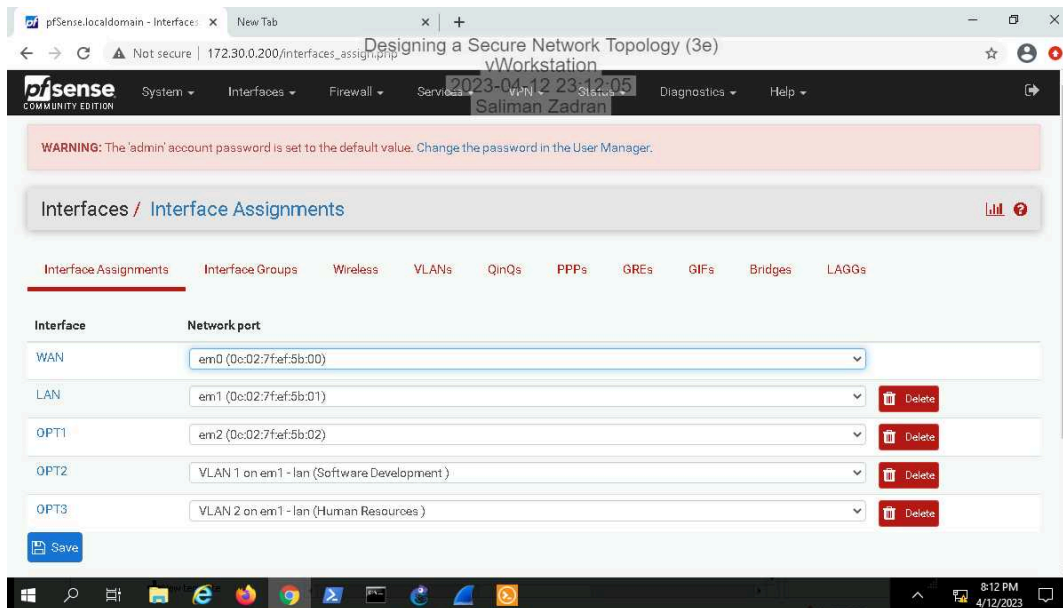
pfSense.localdomain - Interfaces ×   New Tab   ×   +

Not secure | 172.30.0.200/interfaces_assign.php

Designing a Secure Network Topology (3e)
vWorkstation
2023-04-12 23:12:05
Saliman Zadran

pfsense COMMUNITY EDITION   System   Interfaces   Firewall   Services   VPN   Status   Diagnostics   Help

WARNING: The 'admin' account password is set to the default value. Change the password in the User Manager.

Interfaces / Interface Assignments

Interface Assignments   Interface Groups   Wireless   VLANs   QinQs   PPPs   GREs   GIFs   Bridges   LAGGs

| Interface | Network port | |
|---|---|---|
| WAN | em0 (0c:02:7f:ef:5b:00) | |
| LAN | em1 (0c:02:7f:ef:5b:01) | Delete |
| OPT1 | em2 (0c:02:7f:ef:5b:02) | Delete |
| OPT2 | VLAN 1 on em1 - lan (Software Development) | Delete |
| OPT3 | VLAN 2 on em1 - lan (Human Resources) | Delete |

Save

8:12 PM
4/12/2023